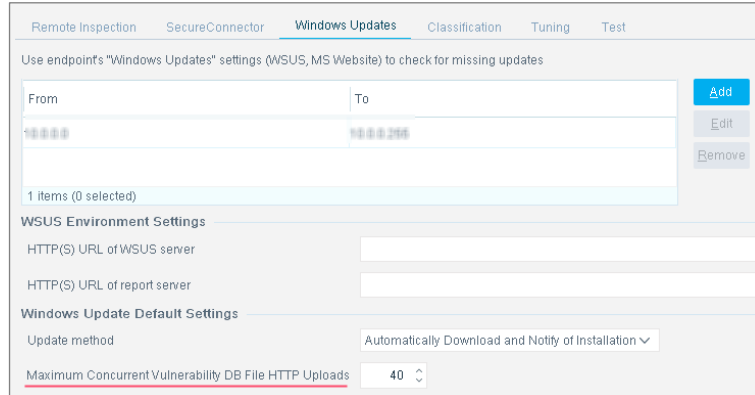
Remote Inspection SecureConnector Windows Updates Classification Tuning Test

Use endpoint's "Windows Updates" settings (WSUS, MS Website) to check for missing updates

| From | To |
|---|---|
| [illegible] | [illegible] |

Add
Edit
Remove

1 items (0 selected)

WSUS Environment Settings

HTTP(S) URL of WSUS server

HTTP(S) URL of report server

Windows Update Default Settings

Update method Automatically Download and Notify of Installation

Maximum Concurrent Vulnerability DB File HTTP Uploads 40